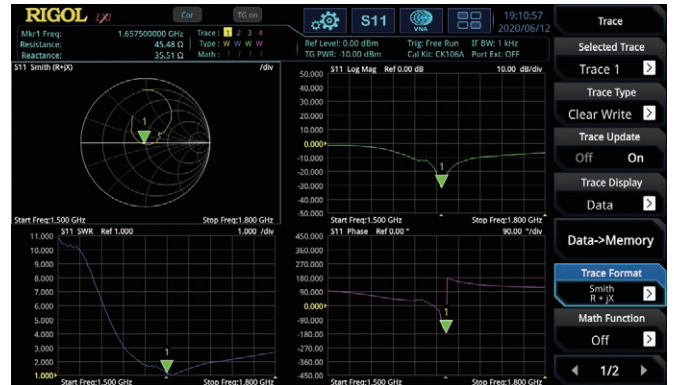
RIGOL LXI
Cor
TG on
S11
VNA
19:10:57
2020/06/12
Trace

Mkr1 Freq: 1.657500000 GHz
Resistance: 45.48 Ω
Reactance: 35.51 Ω
Trace : 1 2 3 4
Type : W W W W
Math : f f f f
Ref Level: 0.00 dBm
TG PWR: -10.00 dBm
Trig: Free Run
Cal Kit: CK106A
IF BW: 1 kHz
Port Ext: OFF

S11 Smith (R+jX) /div
1
Start Freq:1.500 GHz
Stop Freq:1.800 GHz

S11 Log Mag Ref 0.00 dB 10.00 dB/div
50.0000
40.0000
30.0000
20.0000
10.0000
0.000
-10.0000
-20.0000
-30.0000
-40.0000
-50.0000
1
Start Freq:1.500 GHz
Stop Freq:1.800 GHz

S11 SWR Ref 1.000 1.000 /div
11.000
10.000
9.000
8.000
7.000
6.000
5.000
4.000
3.000
2.000
1.000
1
Start Freq:1.500 GHz
Stop Freq:1.800 GHz

S11 Phase Ref 0.00 ° 90.00 °/div
450.000
360.000
270.000
180.000
90.000
0.000
-90.000
-180.000
-270.000
-360.000
-450.000
1
Start Freq:1.500 GHz
Stop Freq:1.800 GHz

Selected Trace
Trace 1
Trace Type
Clear Write
Trace Update
Off On
Trace Display
Data
Data->Memory
Trace Format
Smith
R + jX
Math Function
Off
1/2